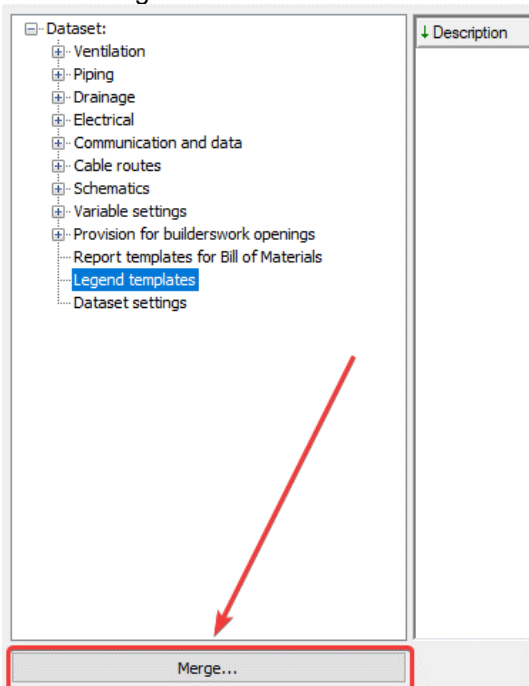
Dataset:
Ventilation
Piping
Drainage
Electrical
Communication and data
Cable routes
Schematics
Variable settings
Provision for builderswork openings
Report templates for Bill of Materials
Legend templates
Dataset settings

Description

Merge...